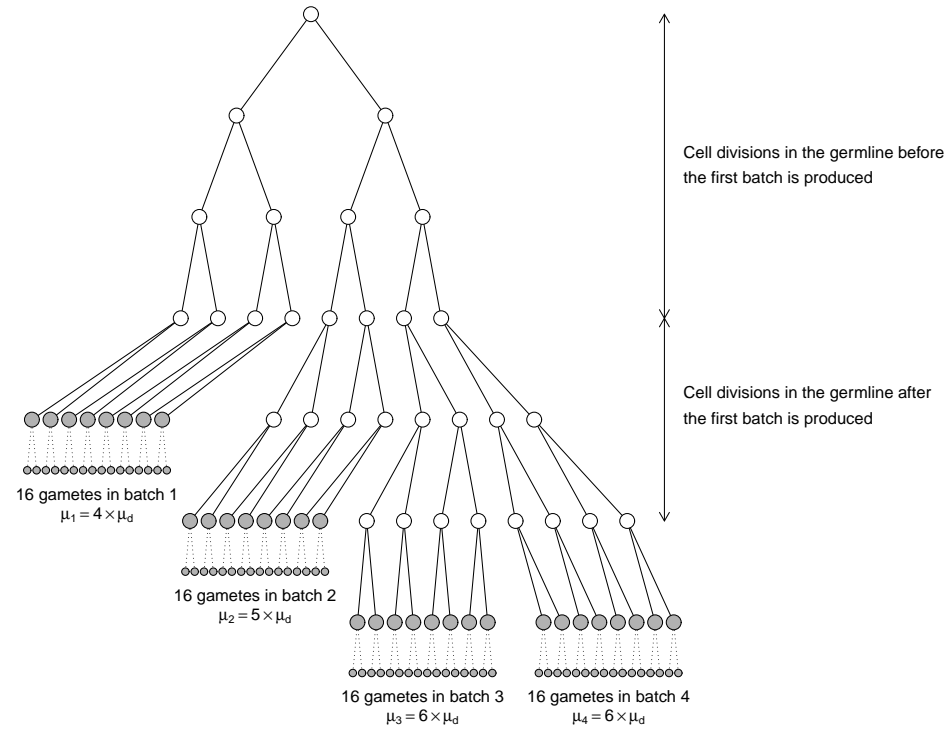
Cell divisions in the germline before the first batch is produced

Cell divisions in the germline after the first batch is produced

16 gametes in batch 1
$\mu_1 = 4 \times \mu_d$

16 gametes in batch 2
$\mu_2 = 5 \times \mu_d$

16 gametes in batch 3
$\mu_3 = 6 \times \mu_d$

16 gametes in batch 4
$\mu_4 = 6 \times \mu_d$